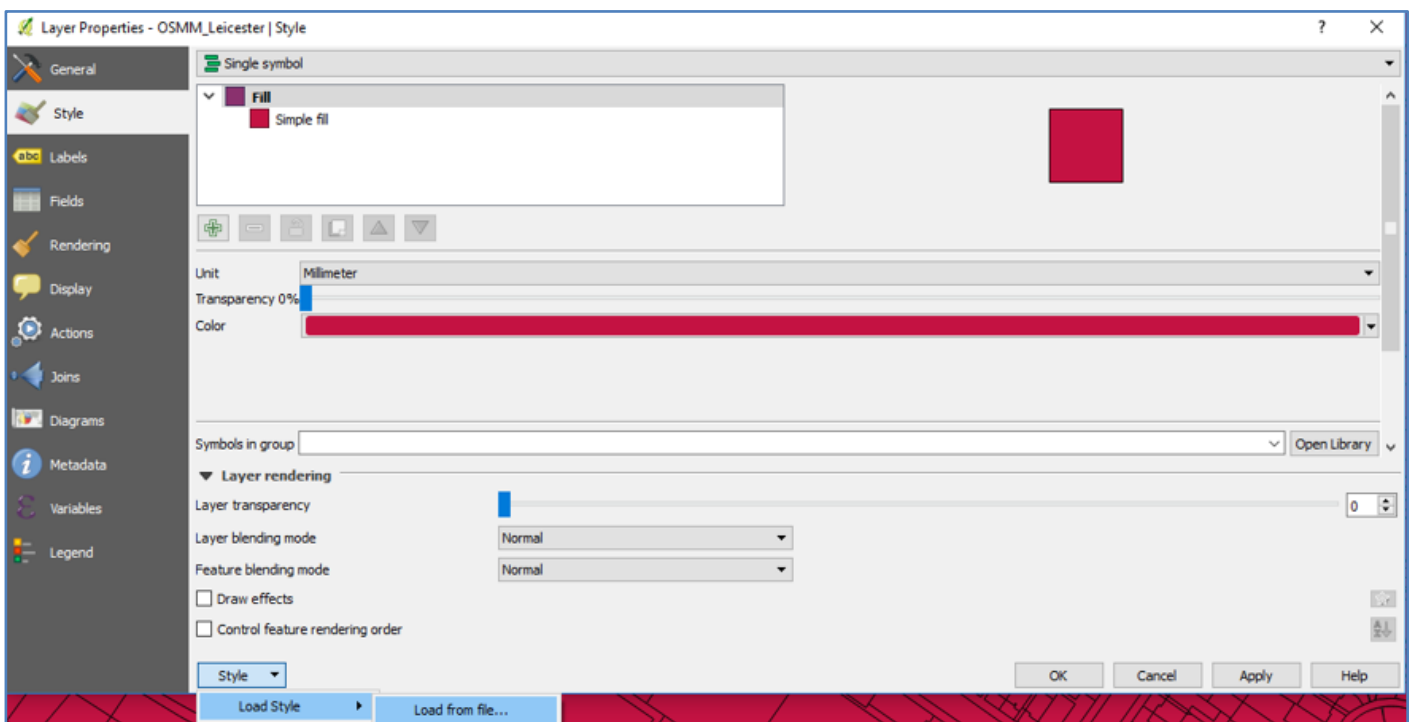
Layer Properties - OSMM_Leicester | Style

? ✕

General
Style
Labels
Fields
Rendering
Display
Actions
Joins
Diagrams
Metadata
Variables
Legend

Single symbol

Fill
Simple fill

Unit Millimeter
Transparency 0%
Color

Symbols in group
Open Library

Layer rendering
Layer transparency 0
Layer blending mode Normal
Feature blending mode Normal
Draw effects
Control feature rendering order

Style
Load Style
Load from file...

OK Cancel Apply Help